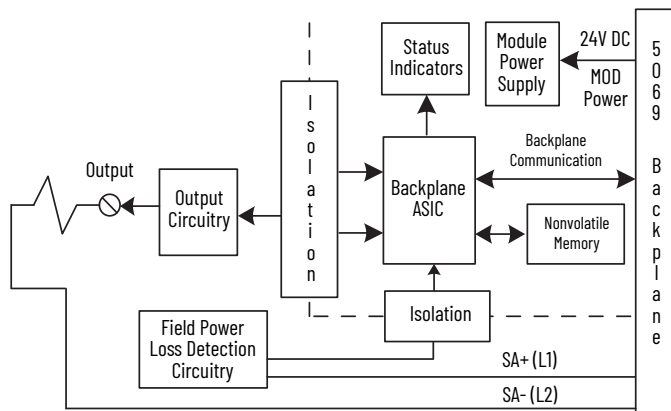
Status Indicators

Module Power Supply

24V DC

MOD Power

5069 Backplane

Output

Output Circuitry

Isolation

Backplane ASIC

Backplane Communication

Nonvolatile Memory

Isolation

Field Power Loss Detection Circuitry

SA+ (L1)

SA- (L2)